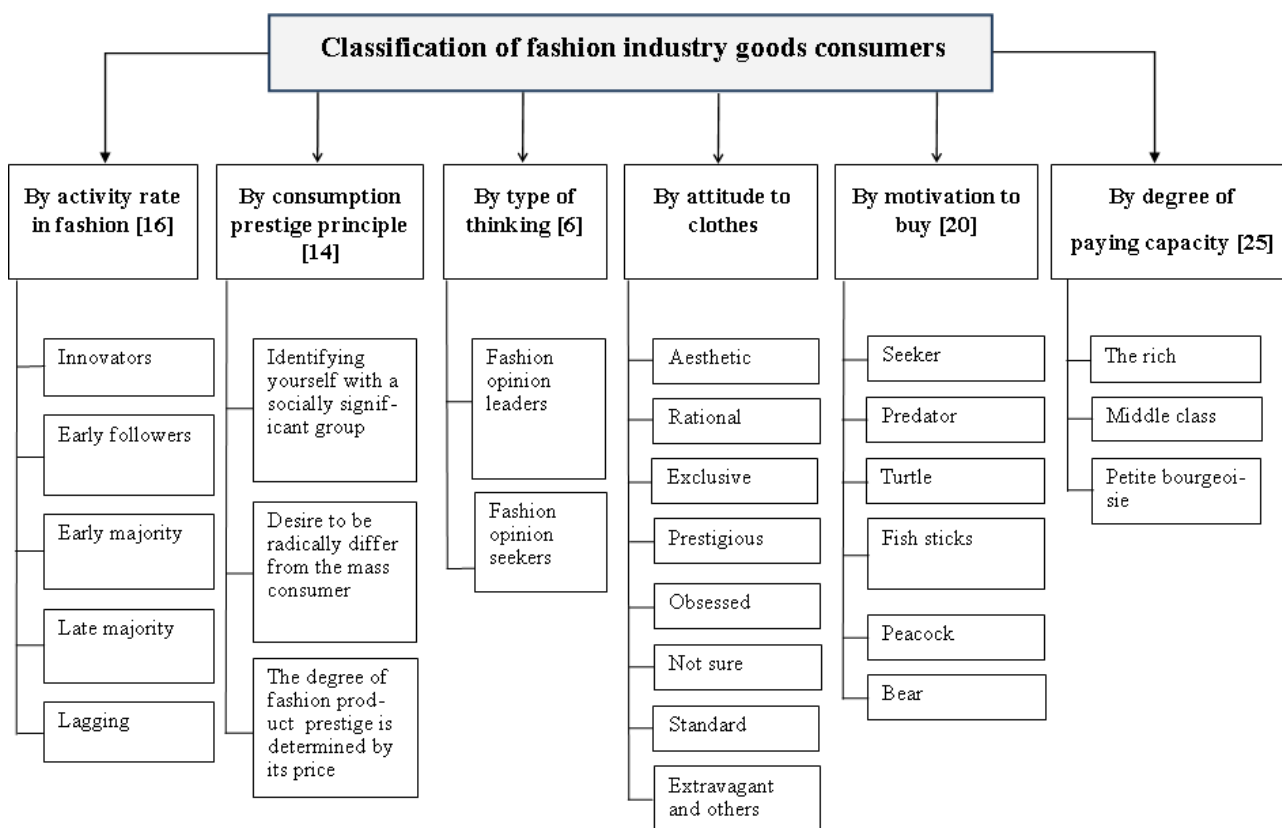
Classification of fashion industry goods consumers

By activity rate in fashion [16]

Innovators

Early followers

Early majority

Late majority

Lagging

By consumption prestige principle [14]

Identifying yourself with a socially significant group

Desire to be radically differ from the mass consumer

The degree of fashion product prestige is determined by its price

By type of thinking [6]

Fashion opinion leaders

Fashion opinion seekers

By attitude to clothes

Aesthetic

Rational

Exclusive

Prestigious

Obsessed

Not sure

Standard

Extravagant and others

By motivation to buy [20]

Seeker

Predator

Turtle

Fish sticks

Peacock

Bear

By degree of paying capacity [25]

The rich

Middle class

Petite bourgeoisie